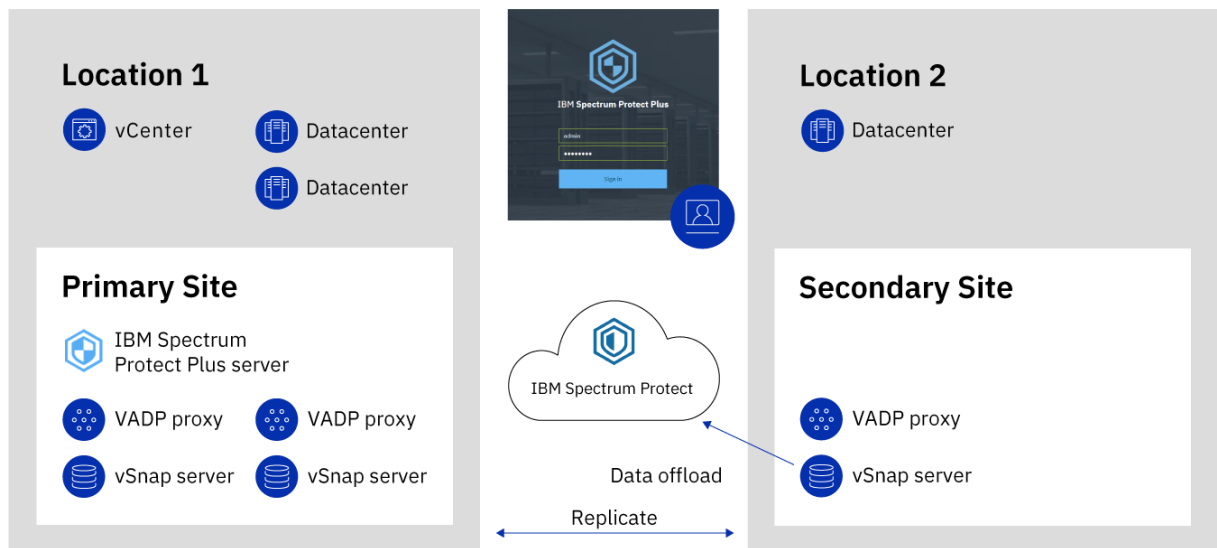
Location 1

vCenter

Datacenter

Datacenter

Primary Site

IBM Spectrum Protect Plus server

VADP proxy

VADP proxy

vSnap server

vSnap server

IBM Spectrum Protect Plus

admin

••••••••

Sign in

IBM Spectrum Protect

Data offload

Replicate

Location 2

Datacenter

Secondary Site

VADP proxy

vSnap server